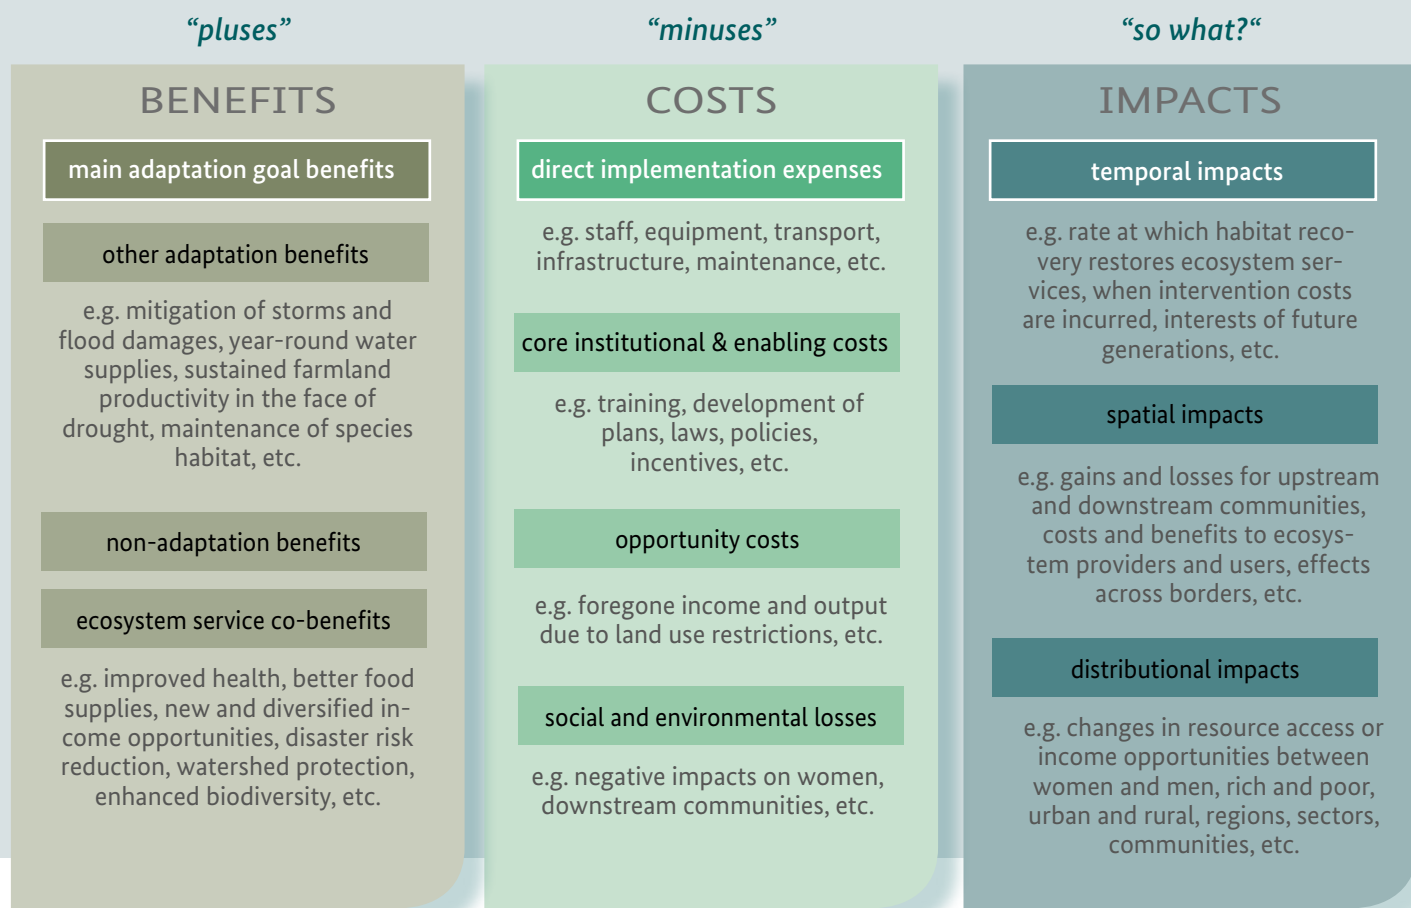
“pluses”

BENEFITS

main adaptation goal benefits

other adaptation benefits

e.g. mitigation of storms and flood damages, year-round water supplies, sustained farmland productivity in the face of drought, maintenance of species habitat, etc.

non-adaptation benefits

ecosystem service co-benefits

e.g. improved health, better food supplies, new and diversified income opportunities, disaster risk reduction, watershed protection, enhanced biodiversity, etc.

“minuses”

COSTS

direct implementation expenses

e.g. staff, equipment, transport, infrastructure, maintenance, etc.

core institutional & enabling costs

e.g. training, development of plans, laws, policies, incentives, etc.

opportunity costs

e.g. foregone income and output due to land use restrictions, etc.

social and environmental losses

e.g. negative impacts on women, downstream communities, etc.

“so what?“

IMPACTS

temporal impacts

e.g. rate at which habitat recovery restores ecosystem services, when intervention costs are incurred, interests of future generations, etc.

spatial impacts

e.g. gains and losses for upstream and downstream communities, costs and benefits to ecosystem providers and users, effects across borders, etc.

distributional impacts

e.g. changes in resource access or income opportunities between women and men, rich and poor, urban and rural, regions, sectors, communities, etc.